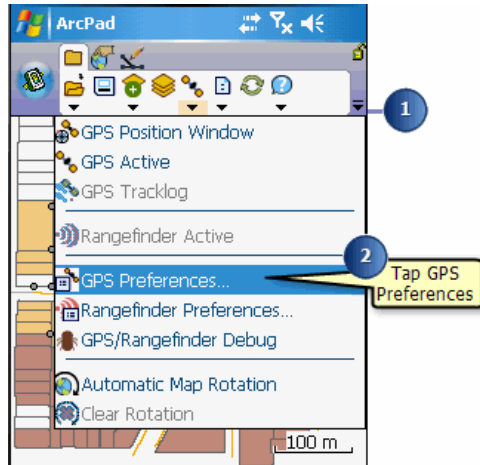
ArcPad

1

GPS Position Window
GPS Active
GPS Tracklog
Rangefinder Active

2

GPS Preferences...

Tap GPS Preferences

Rangefinder Preferences...
GPS/Rangefinder Debug
Automatic Map Rotation
Clear Rotation

100 m